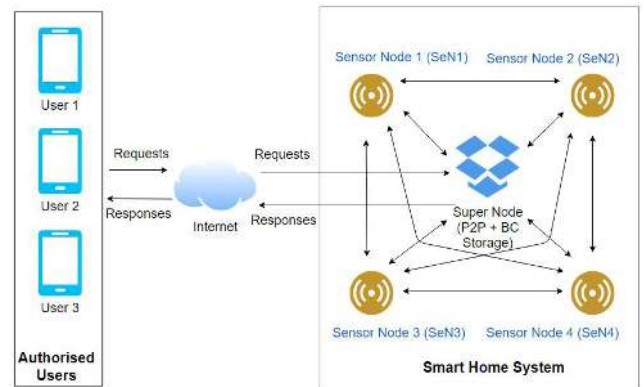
User 1

User 2

User 3

Authorised Users

Requests

Responses

Internet

Requests

Responses

Sensor Node 1 (SeN1)

Sensor Node 2 (SeN2)

Super Node (P2P + BC Storage)

Sensor Node 3 (SeN3)

Sensor Node 4 (SeN4)

Smart Home System